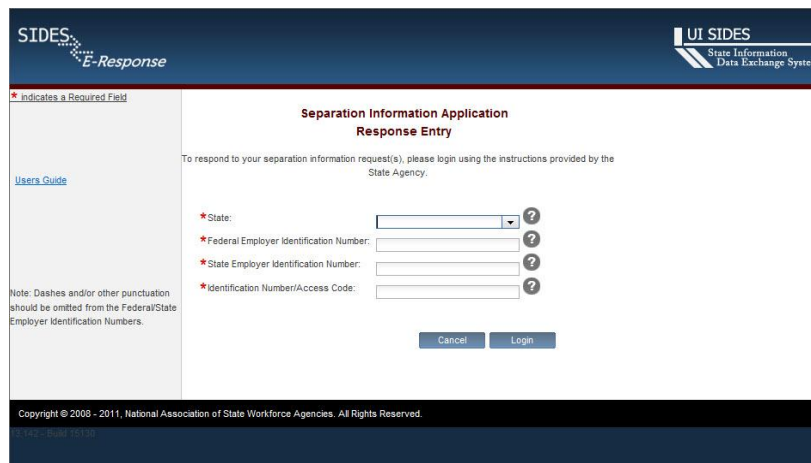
SIDES E-Response

UI SIDES
State Information
Data Exchange Syste

* indicates a Required Field

Users Guide

Note: Dashes and/or other punctuation should be omitted from the Federal/State Employer Identification Numbers.

Separation Information Application
Response Entry

To respond to your separation information request(s), please login using the instructions provided by the State Agency.

*State:
*Federal Employer Identification Number:
*State Employer Identification Number:
*Identification Number/Access Code:

Cancel Login

Copyright © 2008 - 2011, National Association of State Workforce Agencies. All Rights Reserved.

13.142 - Build 15130